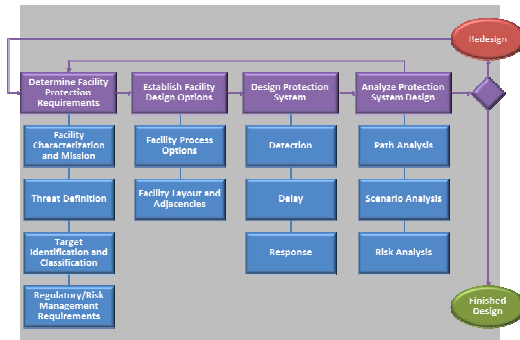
Redesign

Determine Facility Protection Requirements

Facility Characterization and Mission

Threat Definition

Target Identification and Classification

Regulatory/Risk Management Requirements

Establish Facility Design Options

Facility Process Options

Facility Layout and Adjacencies

Design Protection System

Detection

Delay

Response

Analyze Protection System Design

Path Analysis

Scenario Analysis

Risk Analysis

Finished Design